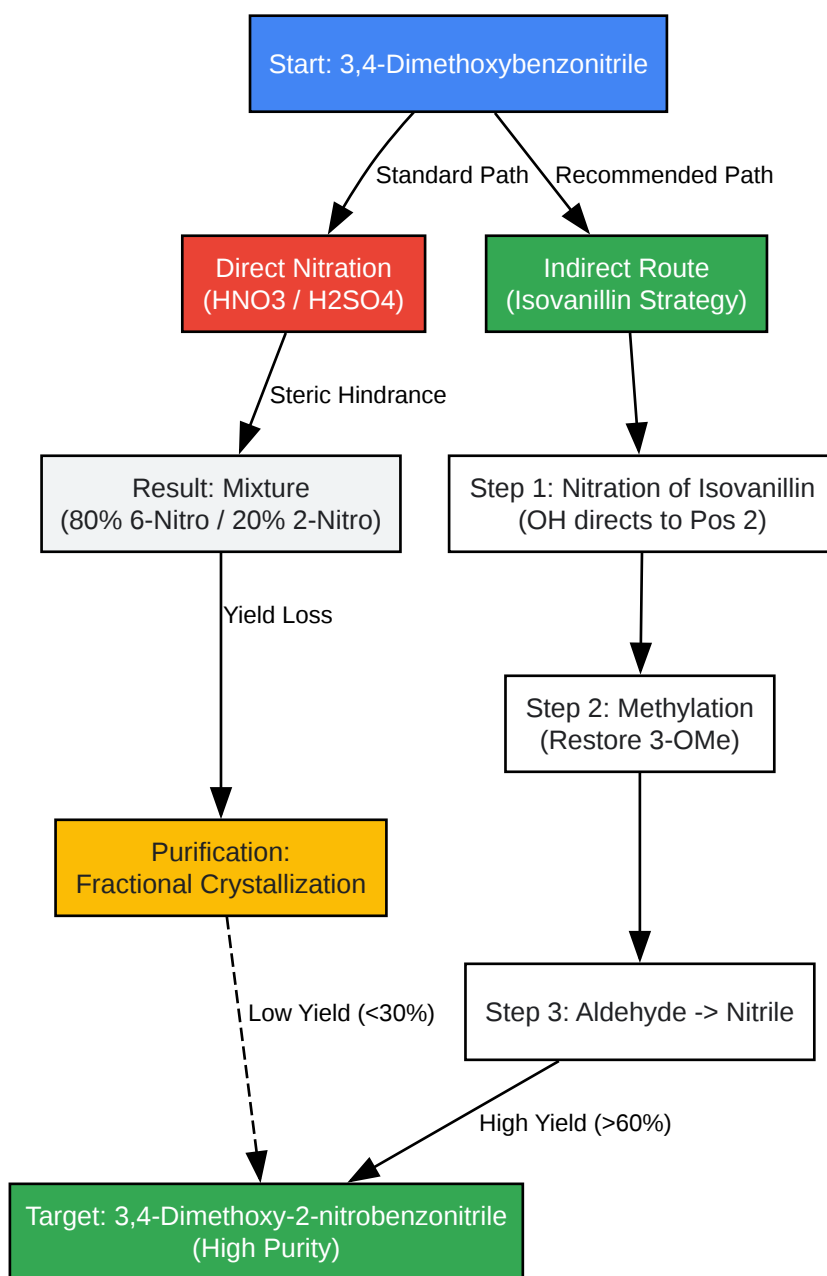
Start: 3,4-Dimethoxybenzonitrile

Standard Path

Recommended Path

Direct Nitration
(HNO3 / H2SO4)

Indirect Route
(Isovanillin Strategy)

Steric Hindrance

Result: Mixture
(80% 6-Nitro / 20% 2-Nitro)

Step 1: Nitration of Isovanillin
(OH directs to Pos 2)

Yield Loss

Step 2: Methylation
(Restore 3-OMe)

Purification:
Fractional Crystallization

Step 3: Aldehyde -> Nitrile

Low Yield (<30%)

High Yield (>60%)

Target: 3,4-Dimethoxy-2-nitrobenzonitrile
(High Purity)